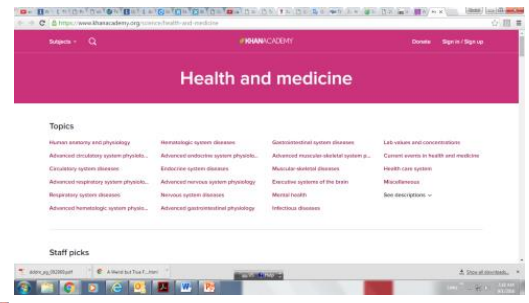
https://www.khanacademy.org/science/health-and-medicine

Subjects

KHANACADEMY

Donate Sign in / Sign up

Health and medicine

Topics

| | | | |
|---|---|---|---|
| Human anatomy and physiology | Hematologic system diseases | Gastrointestinal system diseases | Lab values and concentrations |
| Advanced circulatory system physiolo... | Advanced endocrine system physiolo... | Advanced muscular-skeletal system p... | Current events in health and medicine |
| Circulatory system diseases | Endocrine system diseases | Muscular-skeletal diseases | Health care system |
| Advanced respiratory system physiolo... | Advanced nervous system physiology | Executive systems of the brain | Miscellaneous |
| Respiratory system diseases | Nervous system diseases | Mental health | See descriptions |
| Advanced hematologic system physio... | Advanced gastrointestinal physiology | Infectious diseases | |

Staff picks

Show all downloads...